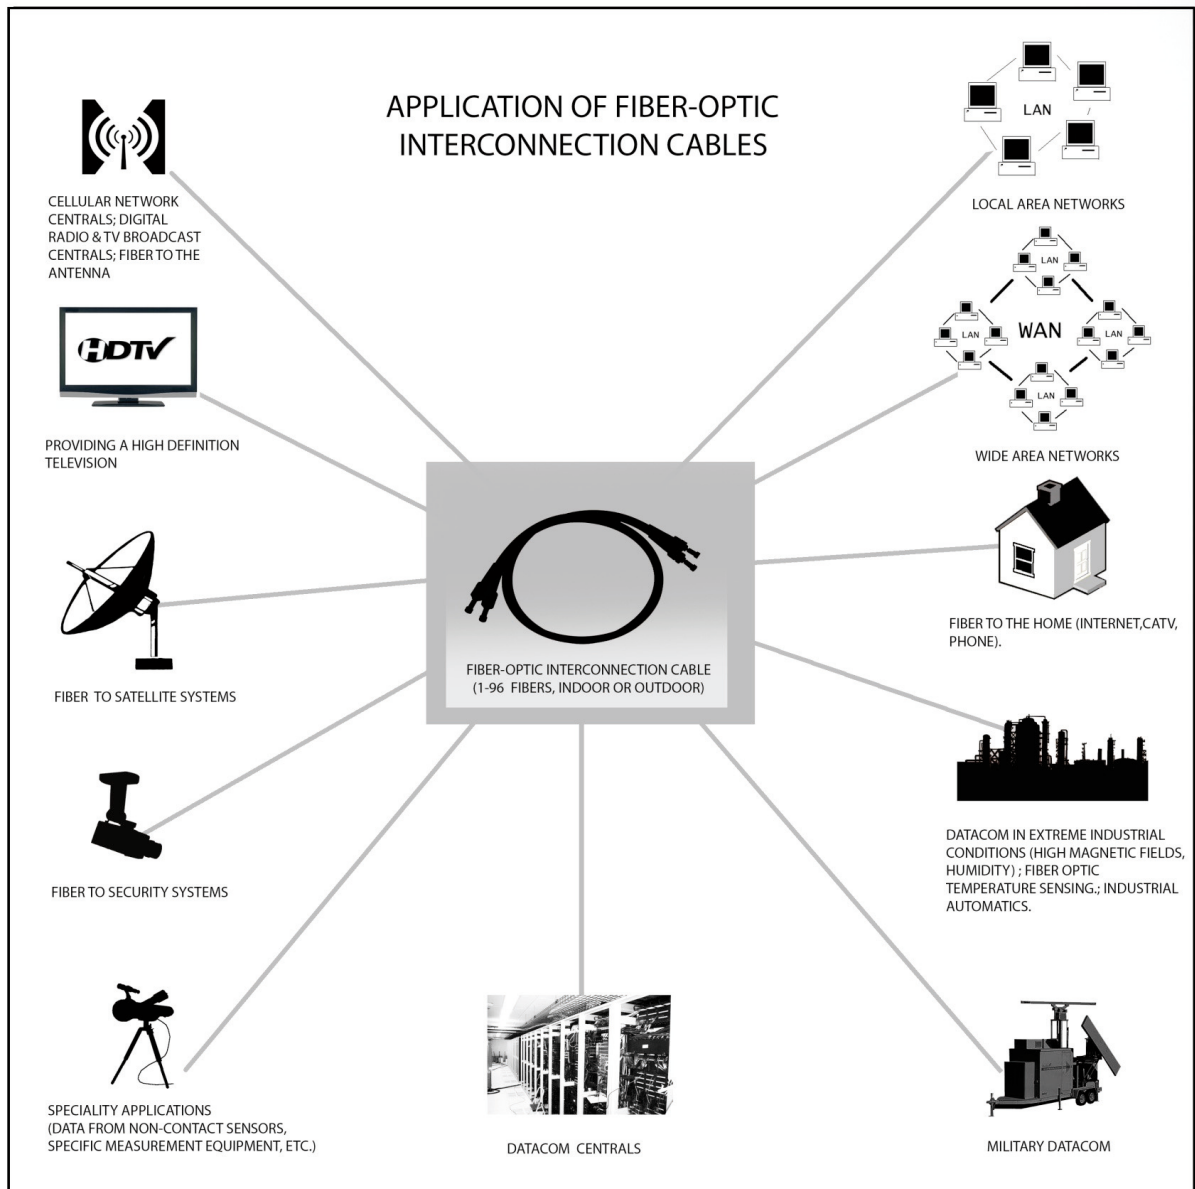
APPLICATION OF FIBER-OPTIC INTERCONNECTION CABLES

CELLULAR NETWORK CENTRALS; DIGITAL RADIO & TV BROADCAST CENTRALS; FIBER TO THE ANTENNA

HDTV

PROVIDING A HIGH DEFINITION TELEVISION

FIBER TO SATELLITE SYSTEMS

FIBER TO SECURITY SYSTEMS

SPECIALITY APPLICATIONS (DATA FROM NON-CONTACT SENSORS, SPECIFIC MEASUREMENT EQUIPMENT, ETC.)

LAN

LOCAL AREA NETWORKS

LAN

LAN

WAN

LAN

LAN

WIDE AREA NETWORKS

FIBER TO THE HOME (INTERNET,CATV, PHONE).

FIBER-OPTIC INTERCONNECTION CABLE (1-96 FIBERS, INDOOR OR OUTDOOR)

DATACOM IN EXTREME INDUSTRIAL CONDITIONS (HIGH MAGNETIC FIELDS, HUMIDITY) ; FIBER OPTIC TEMPERATURE SENSING.; INDUSTRIAL AUTOMATICS.

DATACOM CENTRALS

MILITARY DATACOM